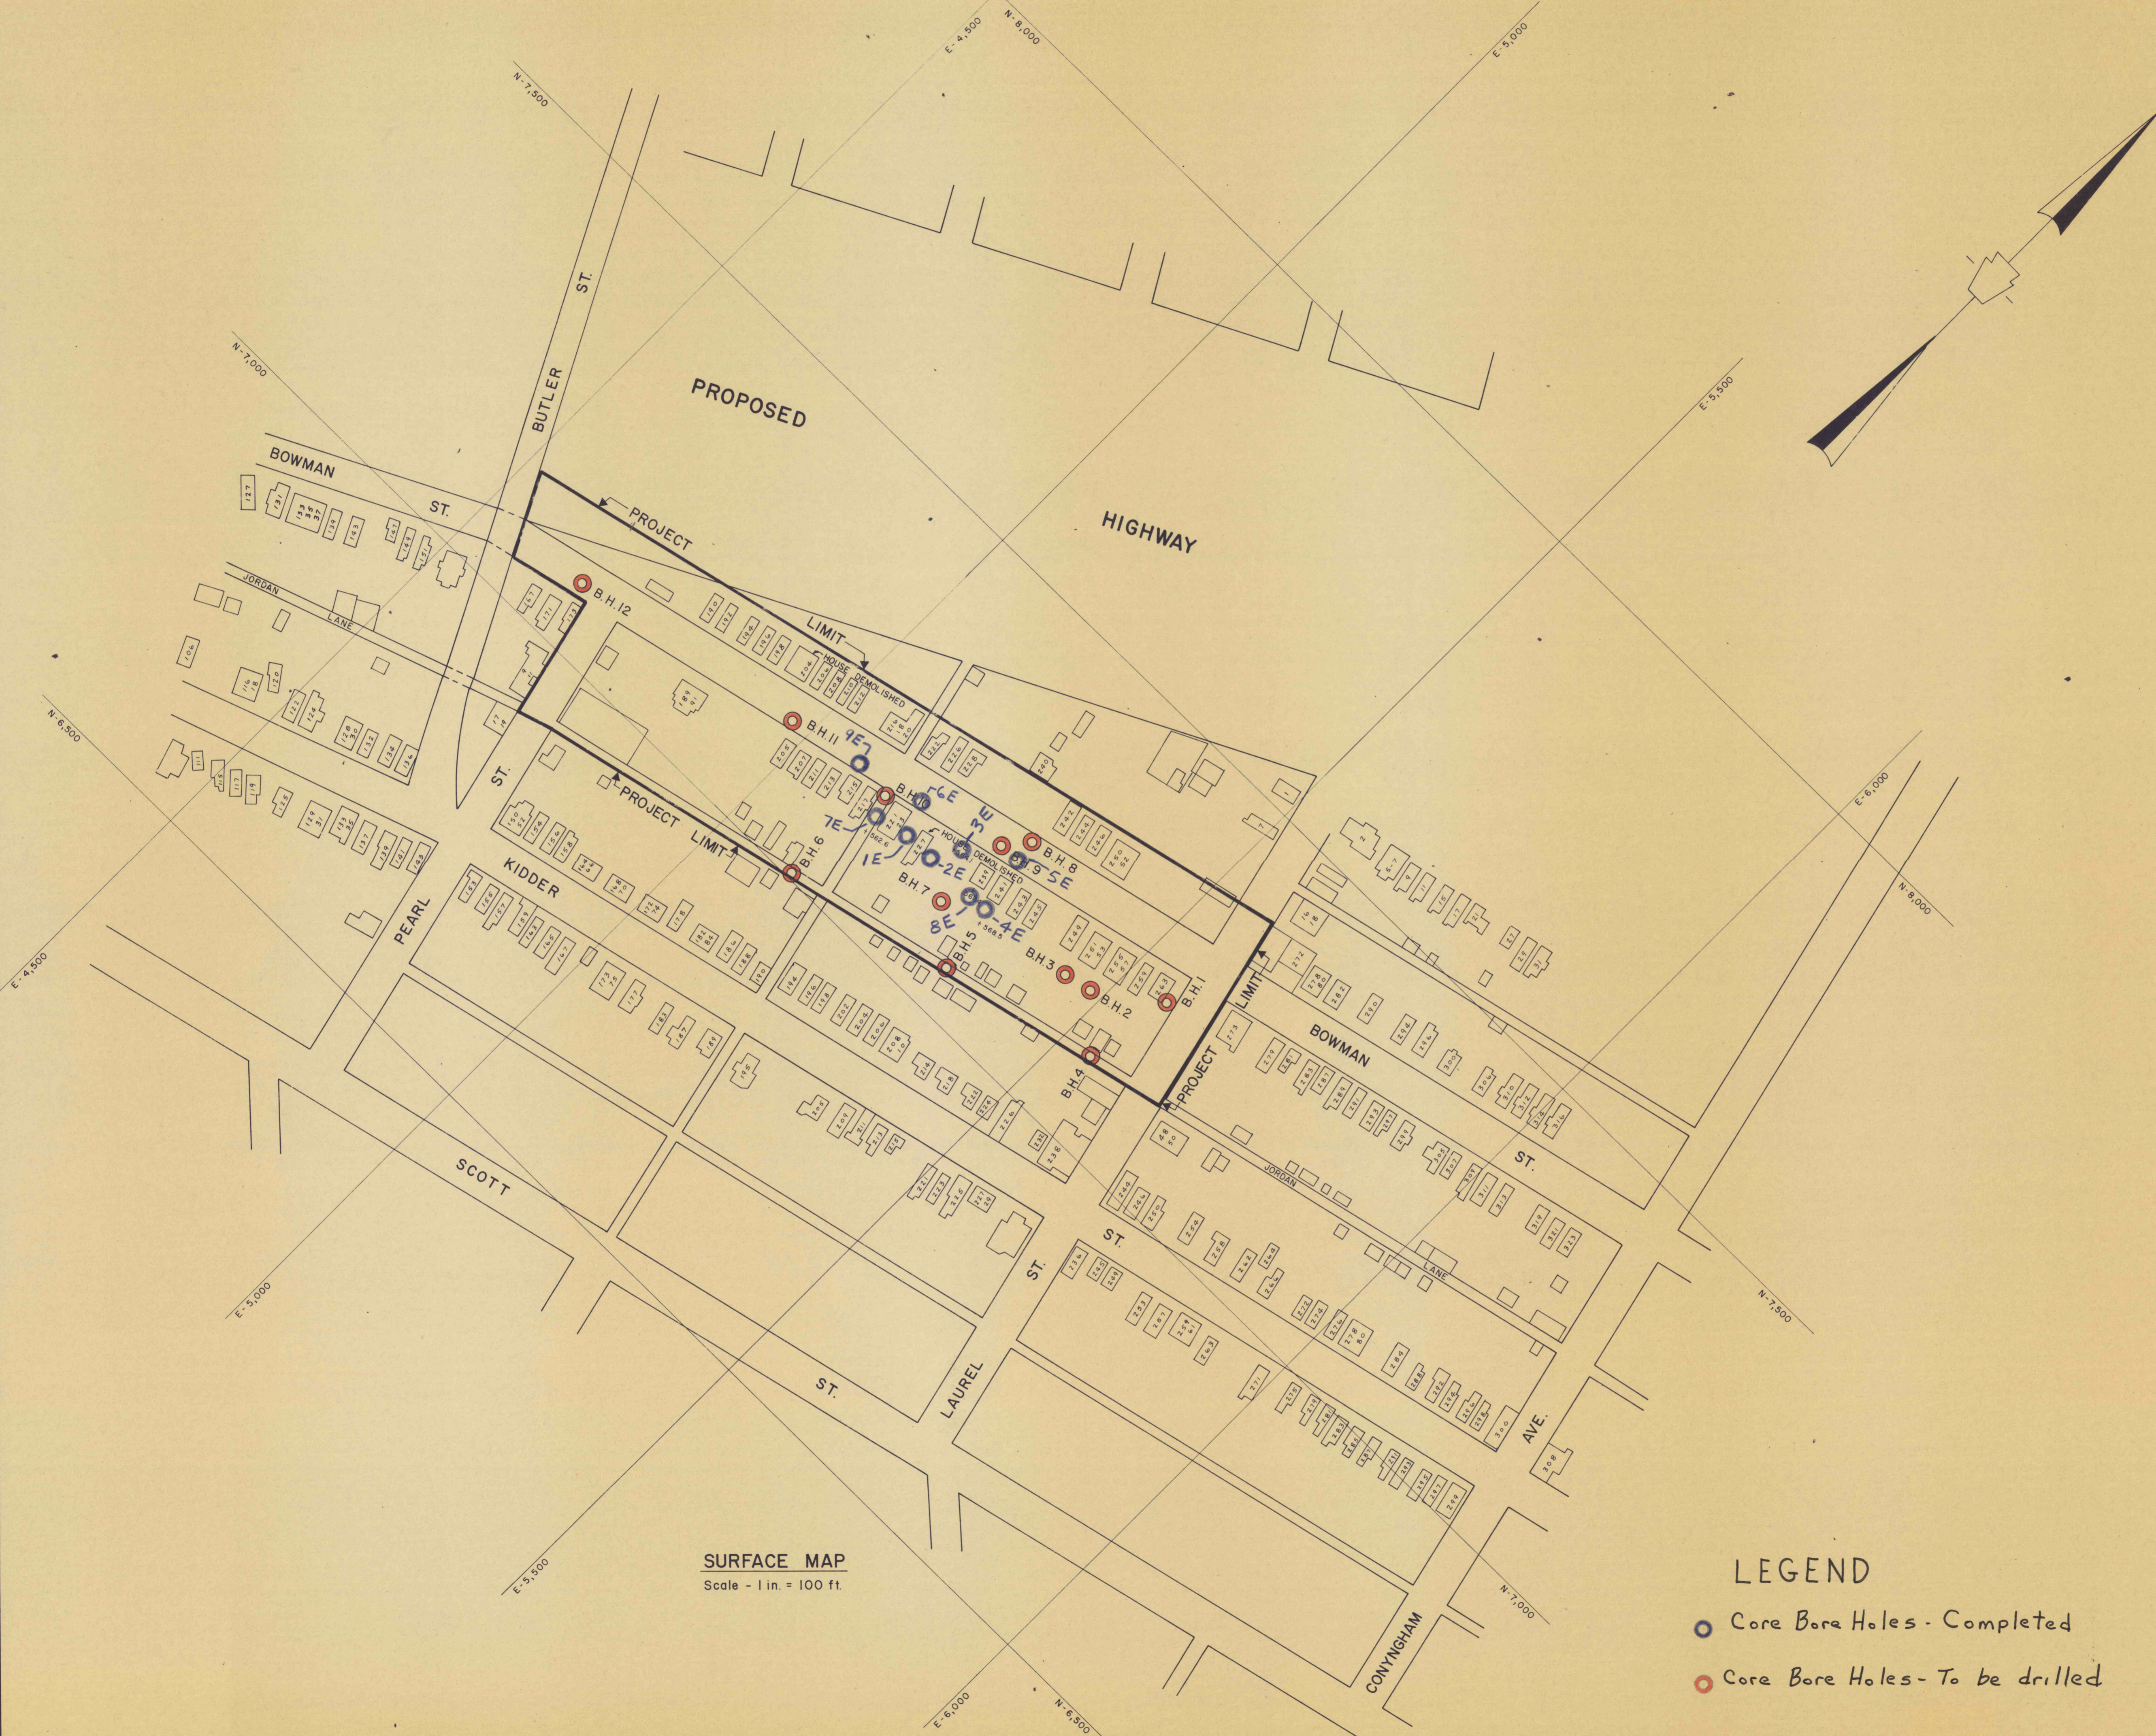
E-4,500
N-8,000
E-5,000
N-7,500
PROPOSED
HIGHWAY
BUTLER
ST.
N-7,000
E-5,500
BOWMAN
ST.
PROJECT
LIMIT
JORDAN
LANE
B.H.12
HOUSE DEMOLISHED
BH.11
4E
BH.10
6E
3E
BH.8
9E
5E
7E
1E
2E
HOUSE DEMOLISHED
BH.9
BH.7
8E
4E
BH.6
BH.5
BH.3
BH.2
BH.1
BH.4
PROJECT
LIMIT
PROJECT
LIMIT
N-6,500
E-6,000
N-8,000
ST.
PEARL
KIDDER
E-4,500
BOWMAN
ST.
JORDAN
LANE
SCOTT
ST.
LAUREL
ST.
ST.
AVE.
CONYNGHAM
E-5,000
N-7,500
E-5,500
N-7,000
E-6,000
N-6,500
SURFACE MAP
Scale - 1 in. = 100 ft.
LEGEND
Core Bore Holes - Completed
Core Bore Holes - To be drilled